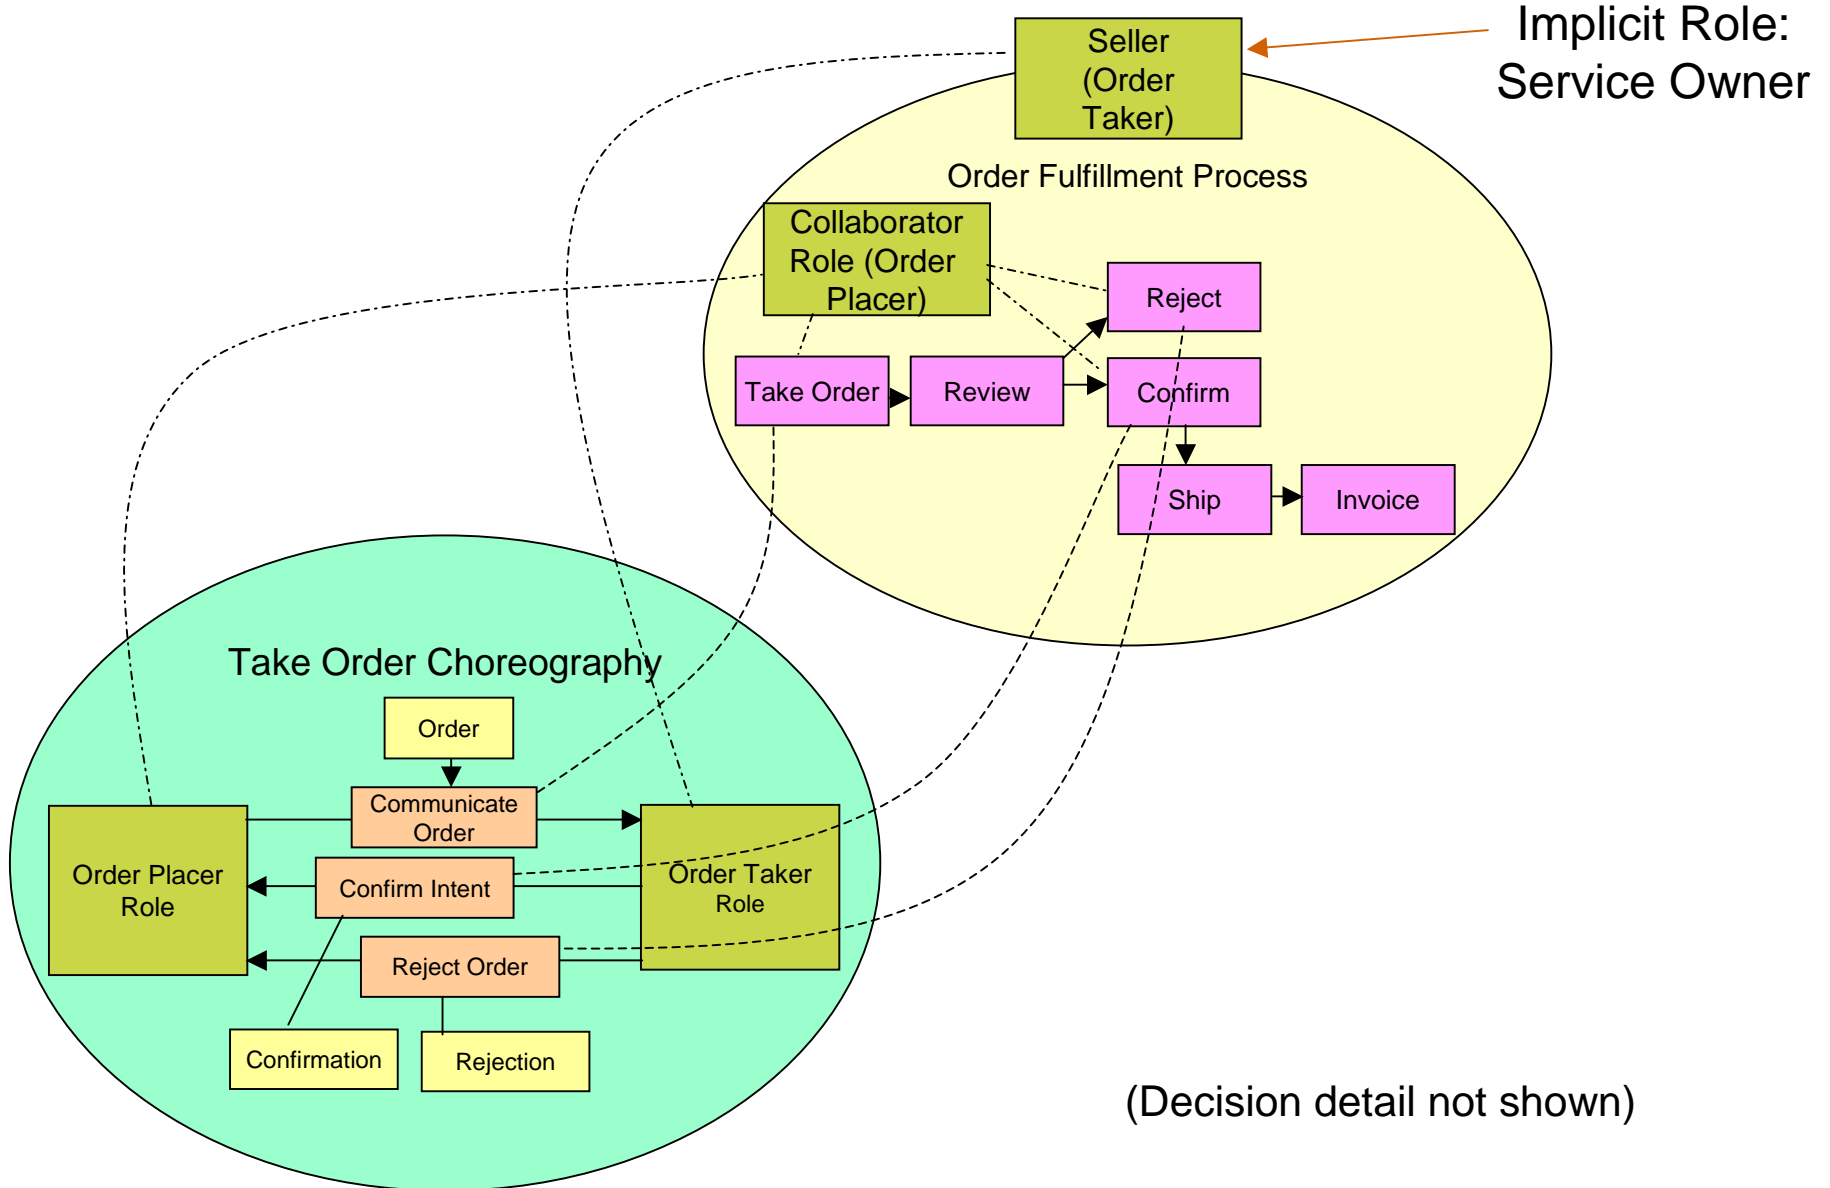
Seller (Order Taker)

Implicit Role: Service Owner

Order Fulfillment Process

Collaborator Role (Order Placer)

Reject

Take Order

Review

Confirm

Ship

Invoice

Take Order Choreography

Order

Communicate Order

Order Placer Role

Confirm Intent

Order Taker Role

Reject Order

Confirmation

Rejection

(Decision detail not shown)